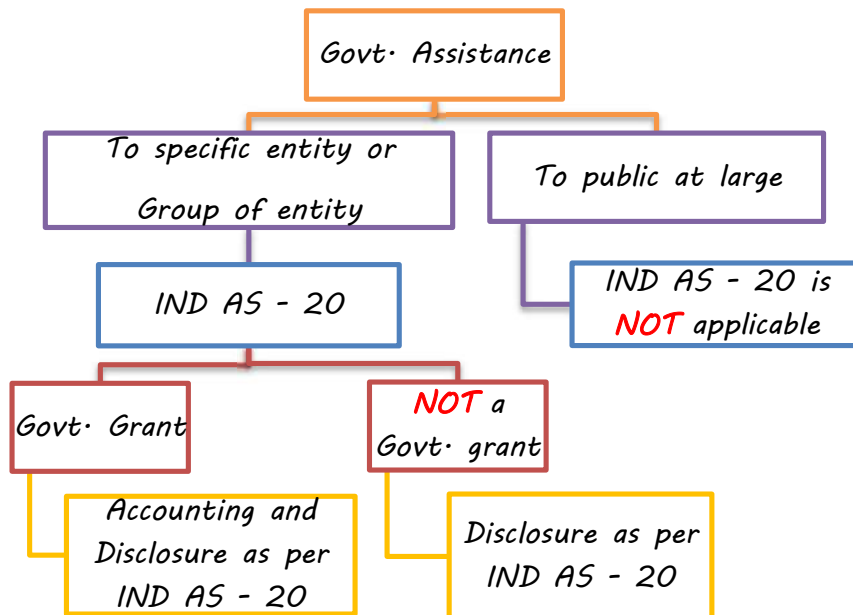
Govt. Assistance

To specific entity or Group of entity

To public at large

IND AS - 20

IND AS - 20 is NOT applicable

Govt. Grant

NOT a Govt. grant

Accounting and Disclosure as per IND AS - 20

Disclosure as per IND AS - 20